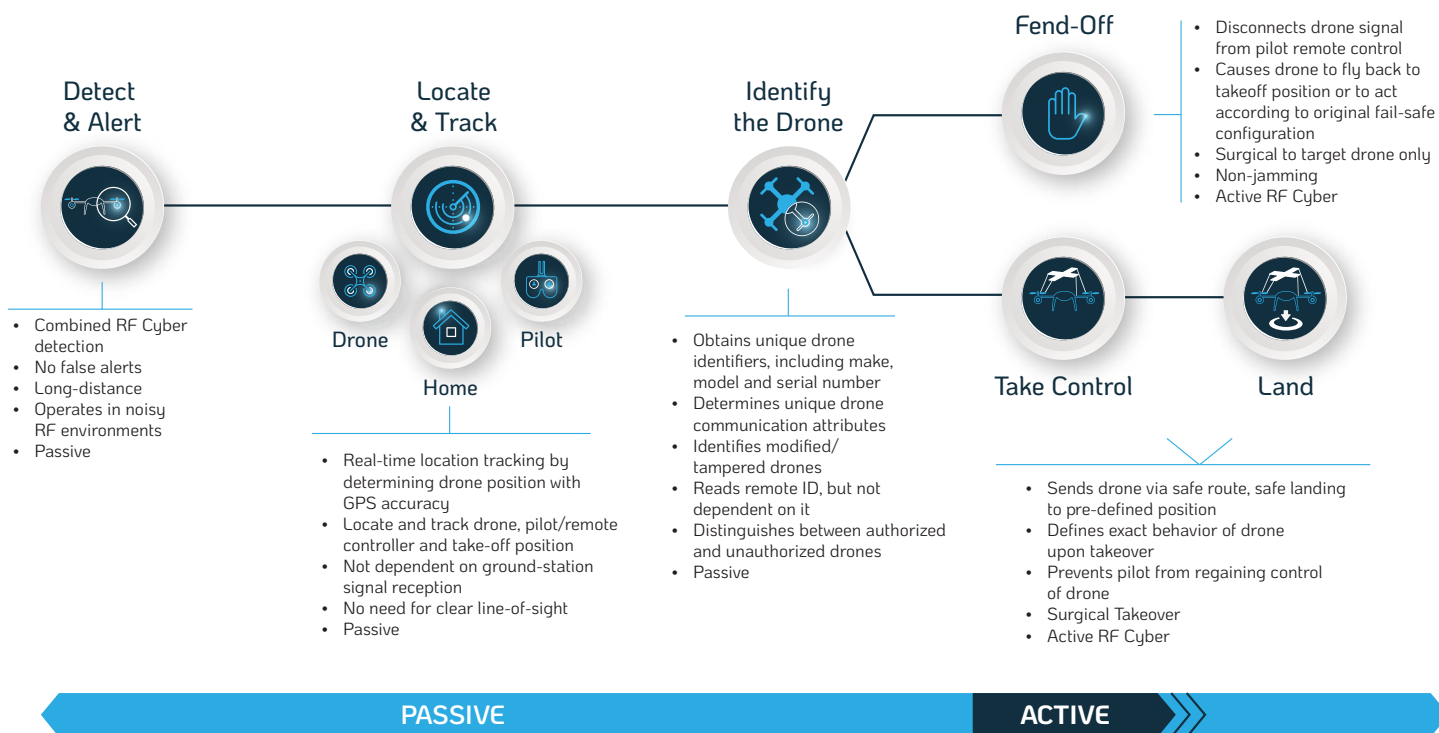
Detect & Alert

- Combined RF Cyber detection
- No false alerts
- Long-distance
- Operates in noisy RF environments
- Passive

Locate & Track

Drone

Home

Pilot

- Real-time location tracking by determining drone position with GPS accuracy
- Locate and track drone, pilot/remote controller and take-off position
- Not dependent on ground-station signal reception
- No need for clear line-of-sight
- Passive

Identify the Drone

- Obtains unique drone identifiers, including make, model and serial number
- Determines unique drone communication attributes
- Identifies modified/ tampered drones
- Reads remote ID, but not dependent on it
- Distinguishes between authorized and unauthorized drones
- Passive

Fend-Off

- Disconnects drone signal from pilot remote control
- Causes drone to fly back to takeoff position or to act according to original fail-safe configuration
- Surgical to target drone only
- Non-jamming
- Active RF Cyber

Take Control

Land

- Sends drone via safe route, safe landing to pre-defined position
- Defines exact behavior of drone upon takeover
- Prevents pilot from regaining control of drone
- Surgical Takeover
- Active RF Cyber

PASSIVE

ACTIVE